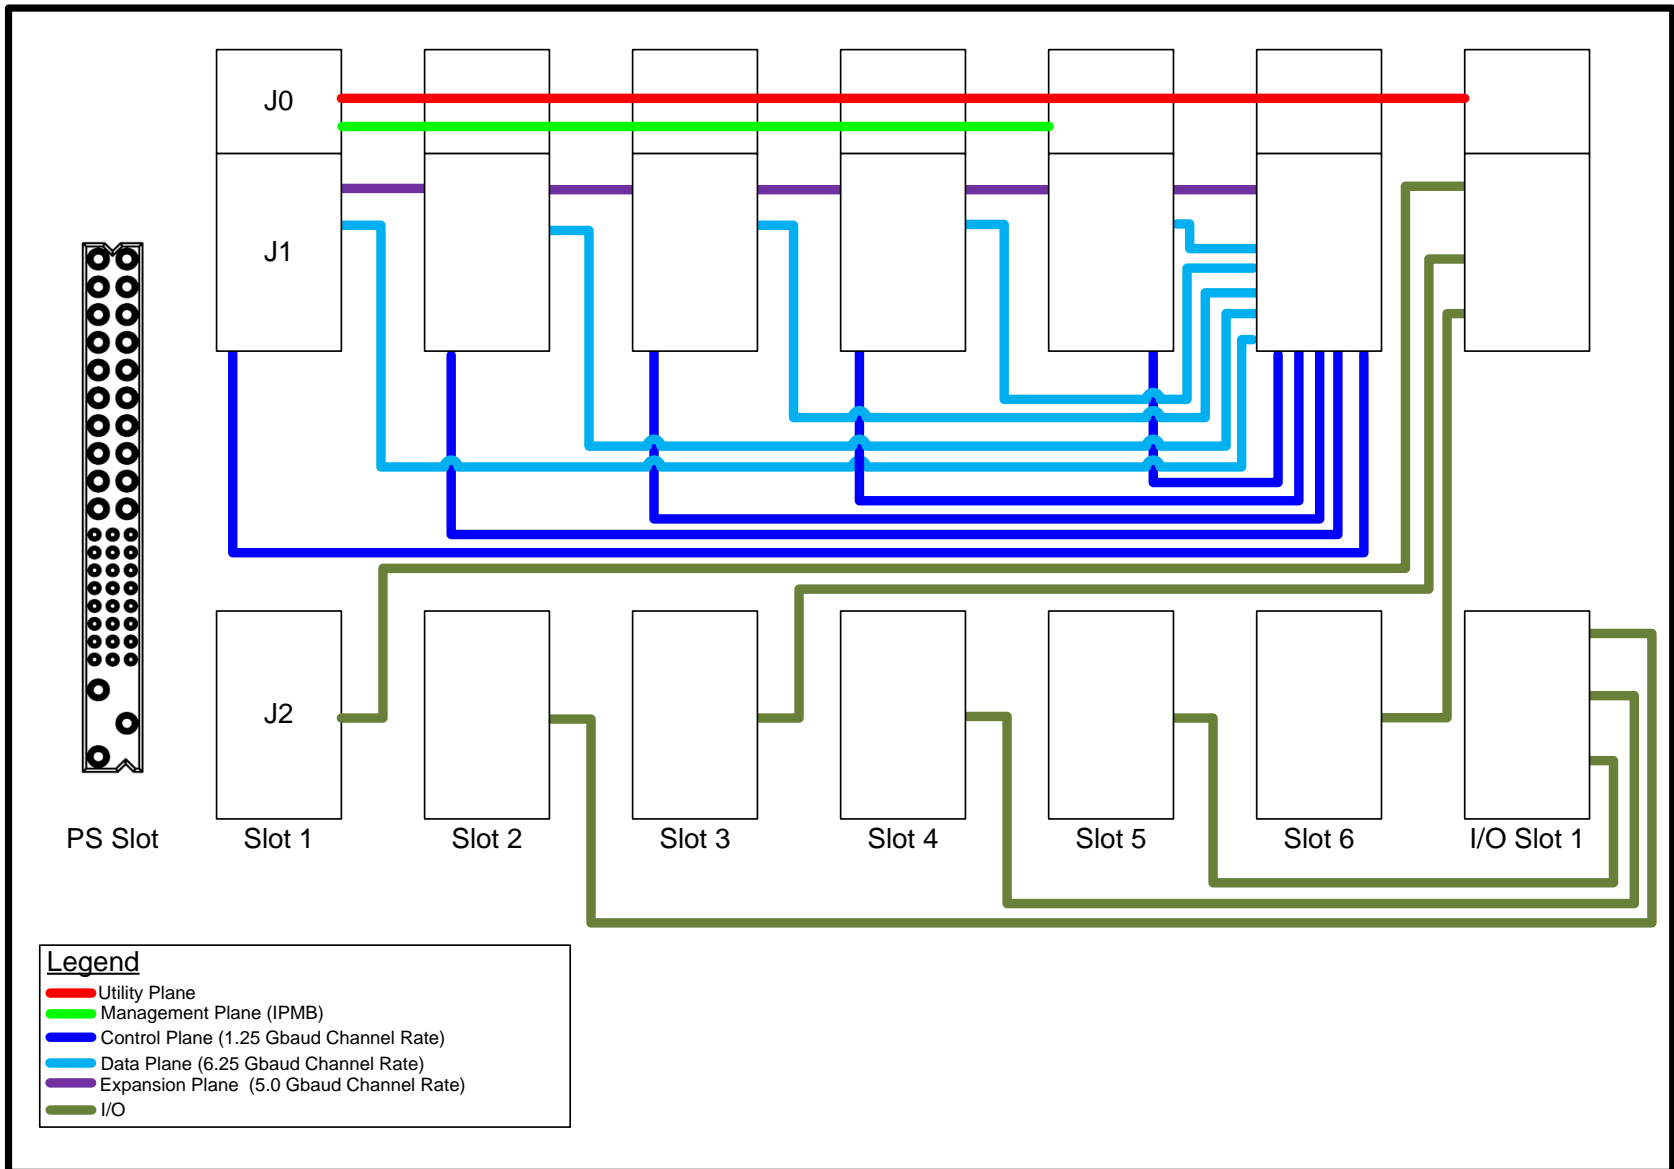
J0

J1

J2

PS Slot

Slot 1

Slot 2

Slot 3

Slot 4

Slot 5

Slot 6

I/O Slot 1

Legend
Utility Plane
Management Plane (IPMB)
Control Plane (1.25 Gbaud Channel Rate)
Data Plane (6.25 Gbaud Channel Rate)
Expansion Plane (5.0 Gbaud Channel Rate)
I/O